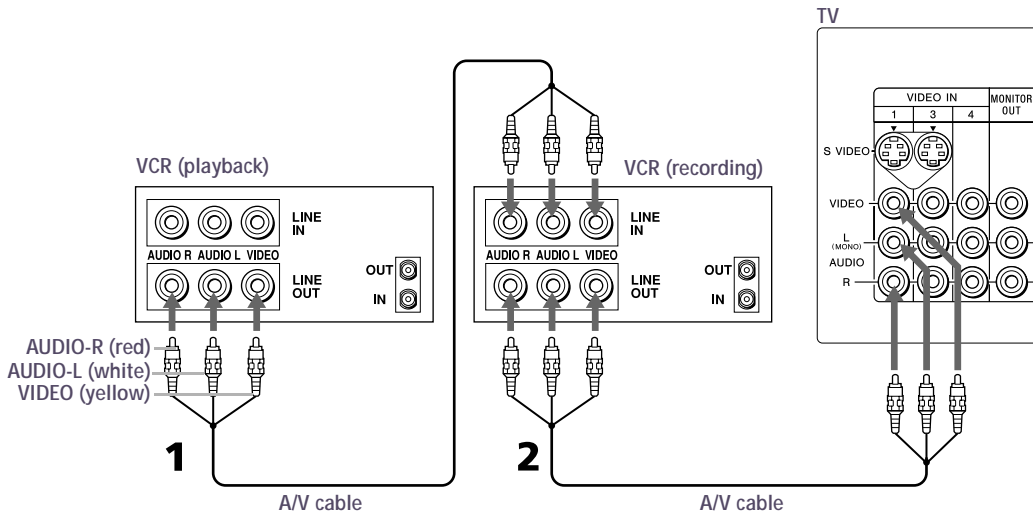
TV

VIDEO IN
1 3 4
MONITOR OUT

S VIDEO
VIDEO
L (MONO)
AUDIO
R

VCR (playback)

LINE IN
AUDIO R AUDIO L VIDEO
LINE OUT
OUT
IN

AUDIO-R (red)
AUDIO-L (white)
VIDEO (yellow)

1

A/V cable

VCR (recording)

LINE IN
AUDIO R AUDIO L VIDEO
LINE OUT
OUT
IN

2

A/V cable